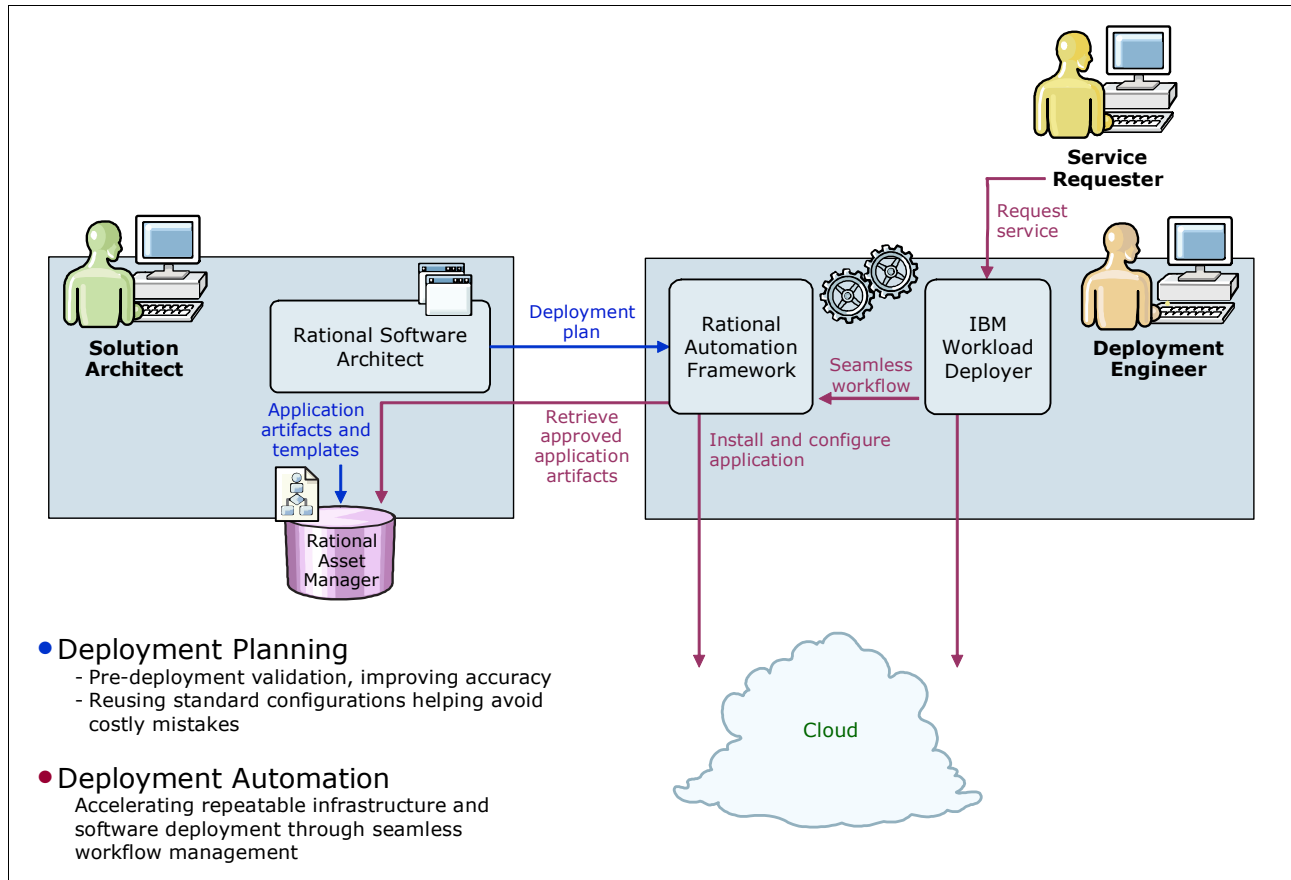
Service Requester

Request service

Solution Architect

Rational Software Architect

Deployment plan

Rational Automation Framework

IBM Workload Deployer

Deployment Engineer

Seamless workflow

Application artifacts and templates

Retrieve approved application artifacts

Install and configure application

Rational Asset Manager

Cloud

• Deployment Planning
- Pre-deployment validation, improving accuracy
- Reusing standard configurations helping avoid costly mistakes

• Deployment Automation
Accelerating repeatable infrastructure and software deployment through seamless workflow management